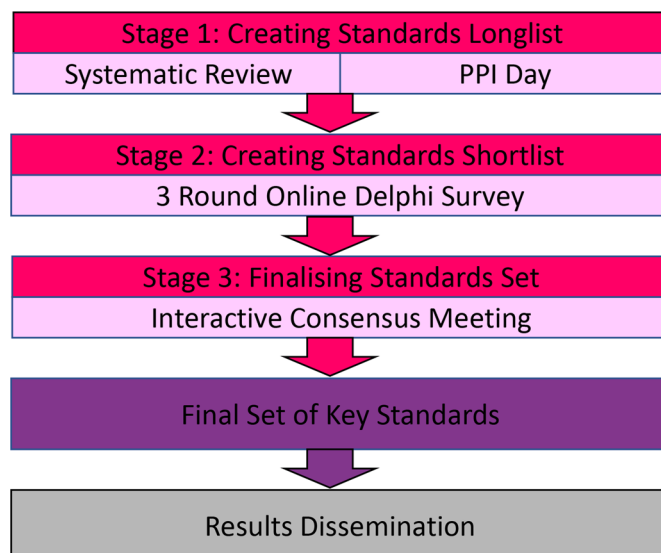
Stage 1: Creating Standards Longlist

Systematic Review

PPI Day

Stage 2: Creating Standards Shortlist

3 Round Online Delphi Survey

Stage 3: Finalising Standards Set

Interactive Consensus Meeting

Final Set of Key Standards

Results Dissemination